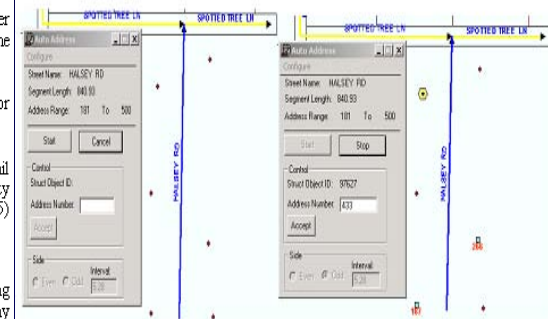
er
he

or

il
y
5)

g
y

SPOTTED TREE LN
SPOTTED TREE LN

Auto Address
Configure
Street Name: HALSEY RD
Segment Length: 840.93
Address Range: 181 To 500
Start
Cancel
Control
Struct Object ID:
Address Number:
Accept
Side
Even
Odd
Interval
5.26

HALSEY RD

SPOTTED TREE LN
SPOTTED TREE LN

Auto Address
Configure
Street Name: HALSEY RD
Segment Length: 840.93
Address Range: 181 To 500
Start
Stop
Control
Struct Object ID: 97627
Address Number: 433
Accept
Side
Even
Odd
Interval
5.26

HALSEY RD
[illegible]
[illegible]